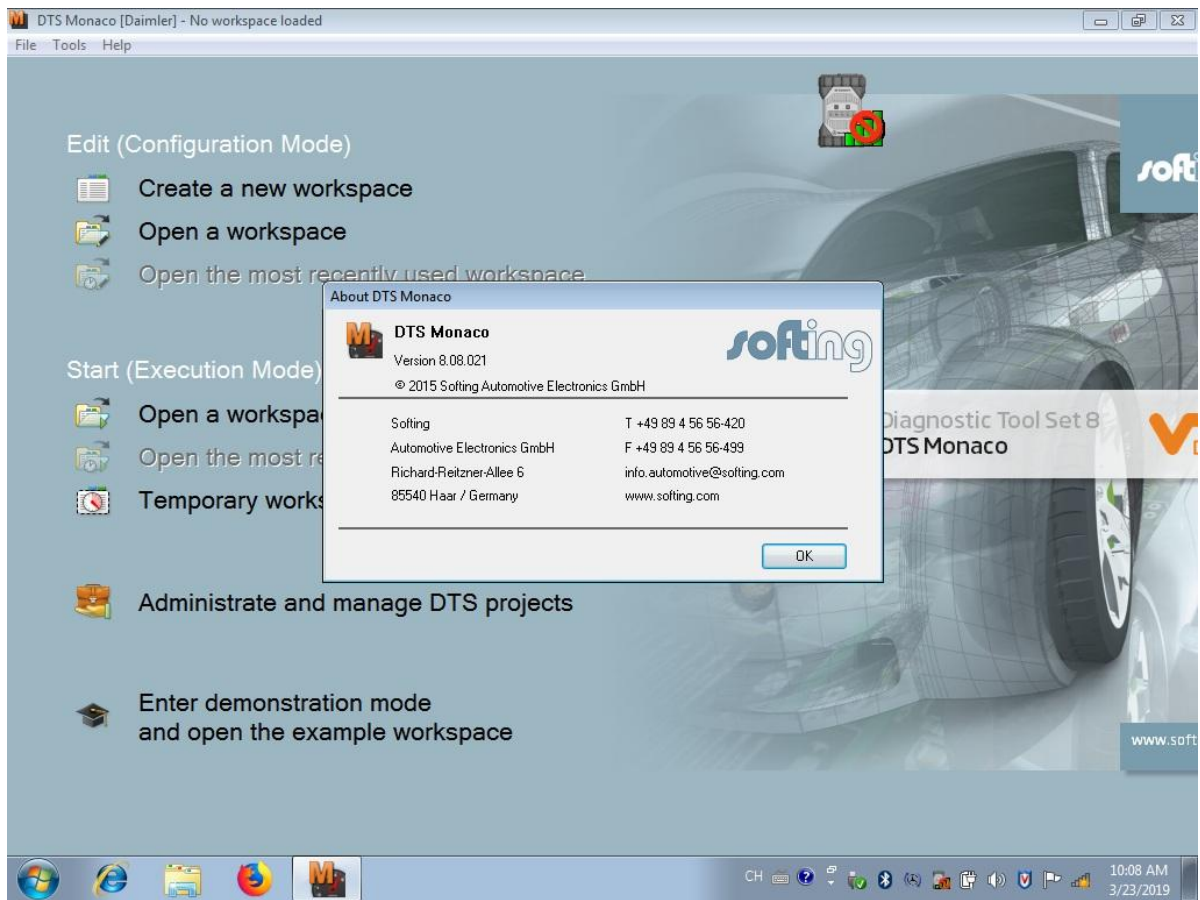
DTS Monaco [Daimler] - No workspace loaded

File Tools Help

Edit (Configuration Mode)

Create a new workspace

Open a workspace

Open the most recently used workspace

Start (Execution Mode)

Open a workspa

Open the most re

Temporary works

Administrate and manage DTS projects

Enter demonstration mode and open the example workspace

soft

Diagnostic Tool Set 8
DTS Monaco

www.soft

About DTS Monaco

DTS Monaco
Version 8.08.021
© 2015 Softing Automotive Electronics GmbH

softing

| | |
|---|---|
| Softing | T +49 89 4 56 56-420 |
| Automotive Electronics GmbH | F +49 89 4 56 56-499 |
| Richard-Reitzner-Allee 6 | info.automotive@softing.com |
| 85540 Haar / Germany | www.softing.com |

OK

CH

10:08 AM
3/23/2019